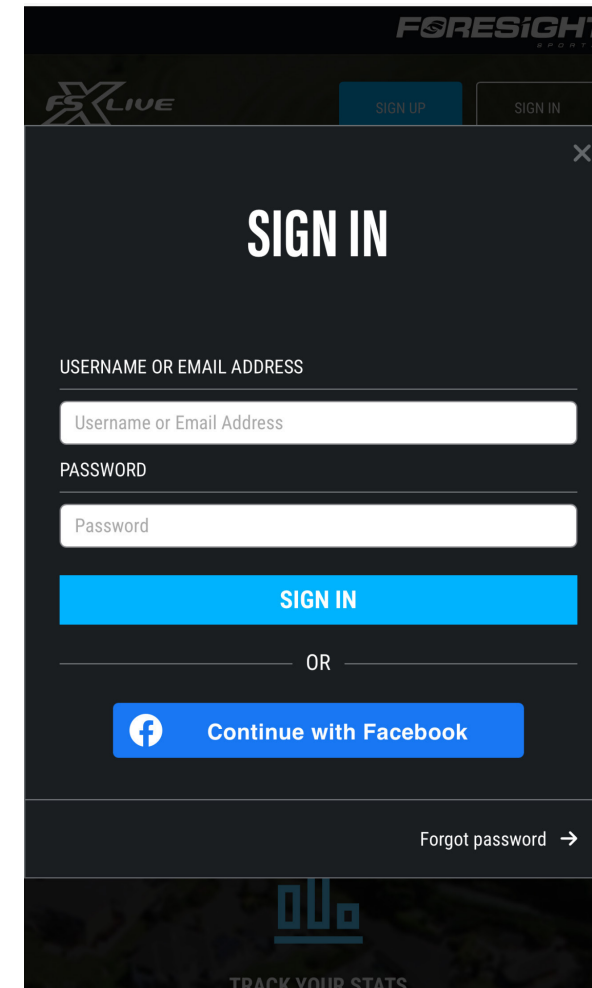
FORESIGHT SPORT

FSX LIVE

SIGN UP

SIGN IN

×

SIGN IN

USERNAME OR EMAIL ADDRESS

Username or Email Address

PASSWORD

Password

SIGN IN

OR

Continue with Facebook

Forgot password →

TRACK YOUR STATS